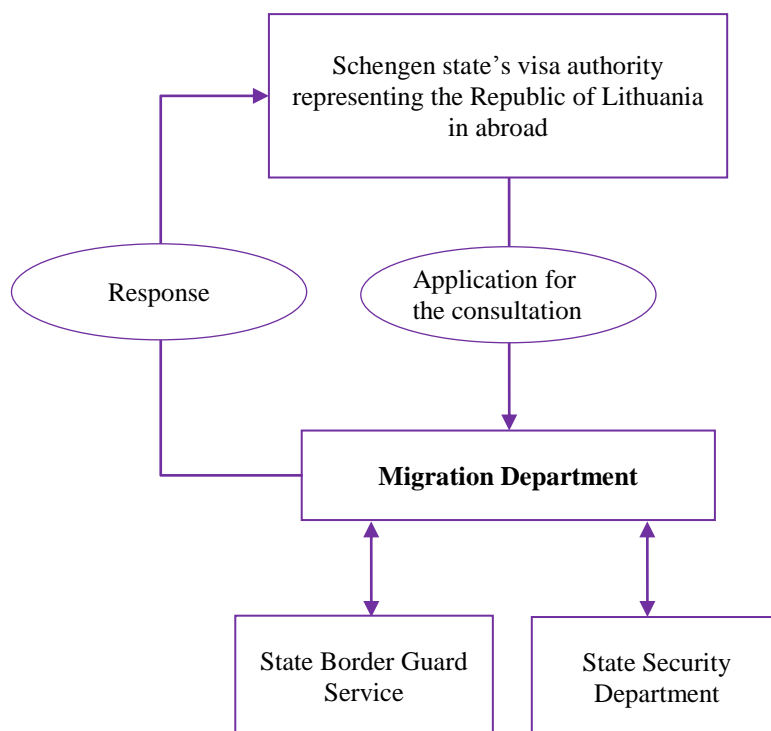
Schengen state’s visa authority representing the Republic of Lithuania in abroad

Response

Application for the consultation

**Migration Department**

State Border Guard Service

State Security Department